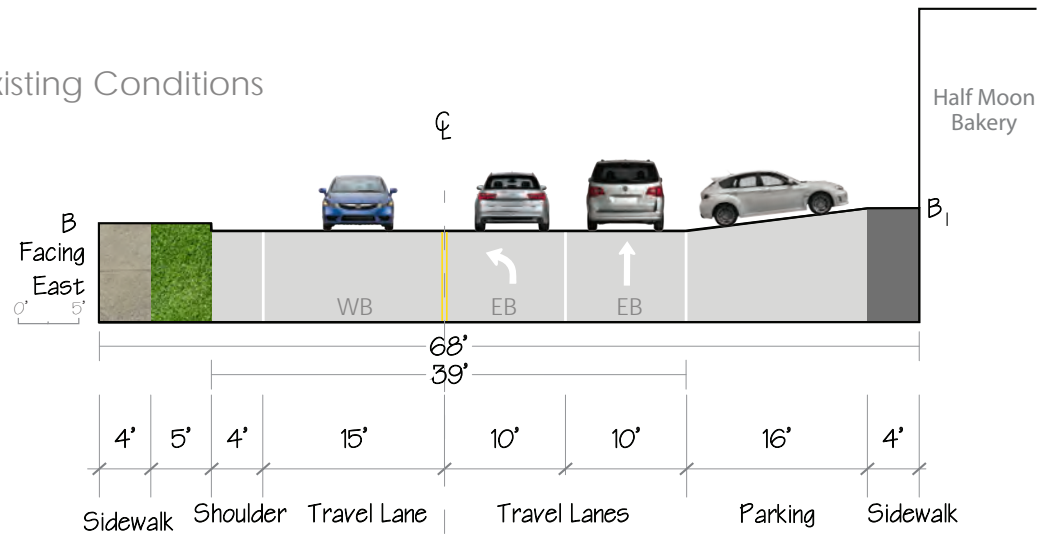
xisting Conditions

Half Moon Bakery

℄

B
Facing
East
0' 5'

B₁

WB
EB
EB

68'
39'

| 4' | 5' | 4' | 15' | 10' | 10' | 16' | 4' |
|---|---|---|---|---|---|---|---|

Sidewalk Shoulder Travel Lane Travel Lanes Parking Sidewalk